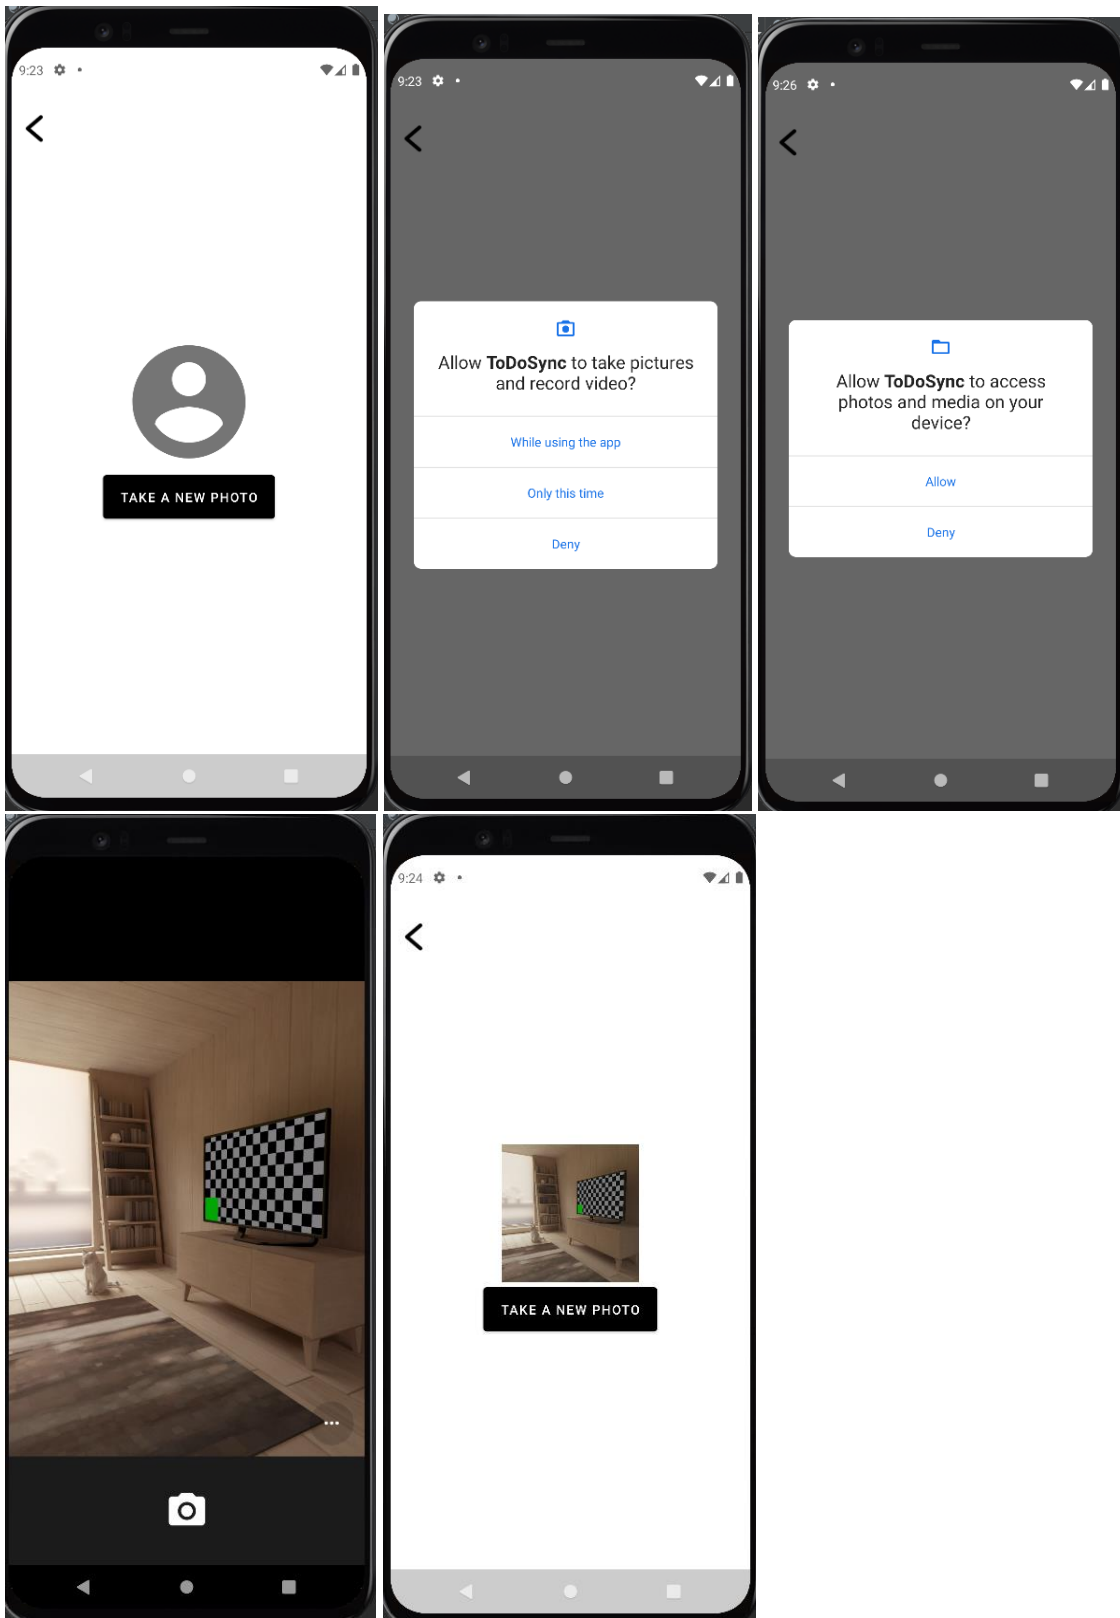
9:23

TAKE A NEW PHOTO

9:23

Allow **ToDoSync** to take pictures and record video?

While using the app

Only this time

Deny

9:26

Allow **ToDoSync** to access photos and media on your device?

Allow

Deny

9:24

TAKE A NEW PHOTO